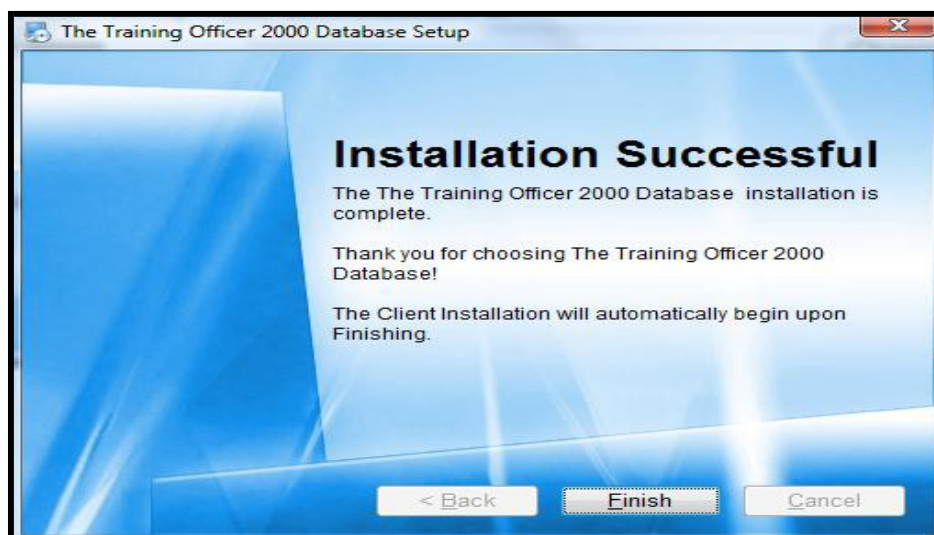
The Training Officer 2000 Database Setup

Installation Successful

The The Training Officer 2000 Database installation is complete.

Thank you for choosing The Training Officer 2000 Database!

The Client Installation will automatically begin upon Finishing.

< Back

Finish

Cancel